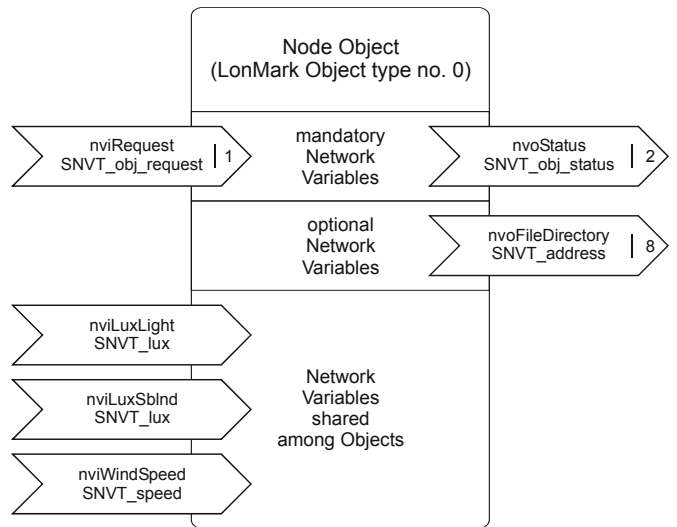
Node Object
(LonMark Object type no. 0)

nviRequest
SNVT_obj_request
1

mandatory
Network
Variables

nvoStatus
SNVT_obj_status
2

optional
Network
Variables

nvoFileDirectory
SNVT_address
8

nviLuxLight
SNVT_lux

nviLuxSblnd
SNVT_lux

nviWindSpeed
SNVT_speed

Network
Variables
shared
among Objects